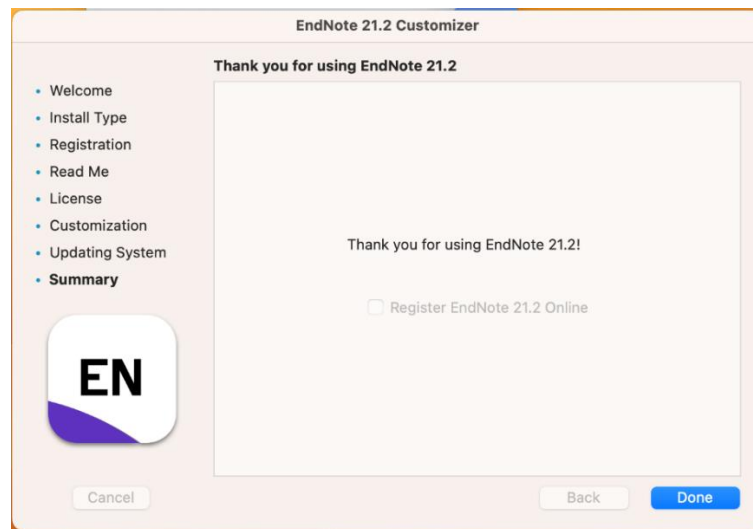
EndNote 21.2 Customizer

Thank you for using EndNote 21.2

• Welcome
• Install Type
• Registration
• Read Me
• License
• Customization
• Updating System
• Summary

EN

Thank you for using EndNote 21.2!

Register EndNote 21.2 Online

Cancel

Back

Done